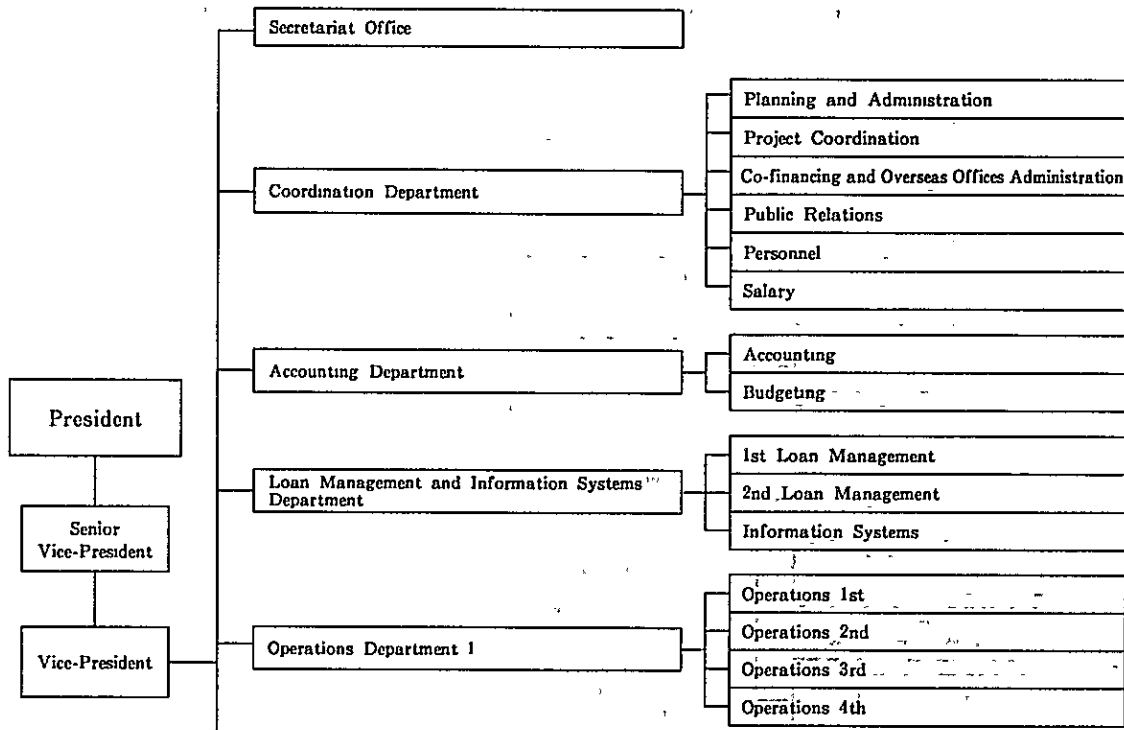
President

Senior Vice-President

Vice-President

Secretariat Office

Coordination Department

Planning and Administration

Project Coordination

Co-financing and Overseas Offices Administration

Public Relations

Personnel

Salary

Accounting Department

Accounting

Budgeting

Loan Management and Information Systems Department

1st Loan Management

2nd Loan Management

Information Systems

Operations Department 1

Operations 1st

Operations 2nd

Operations 3rd

Operations 4th